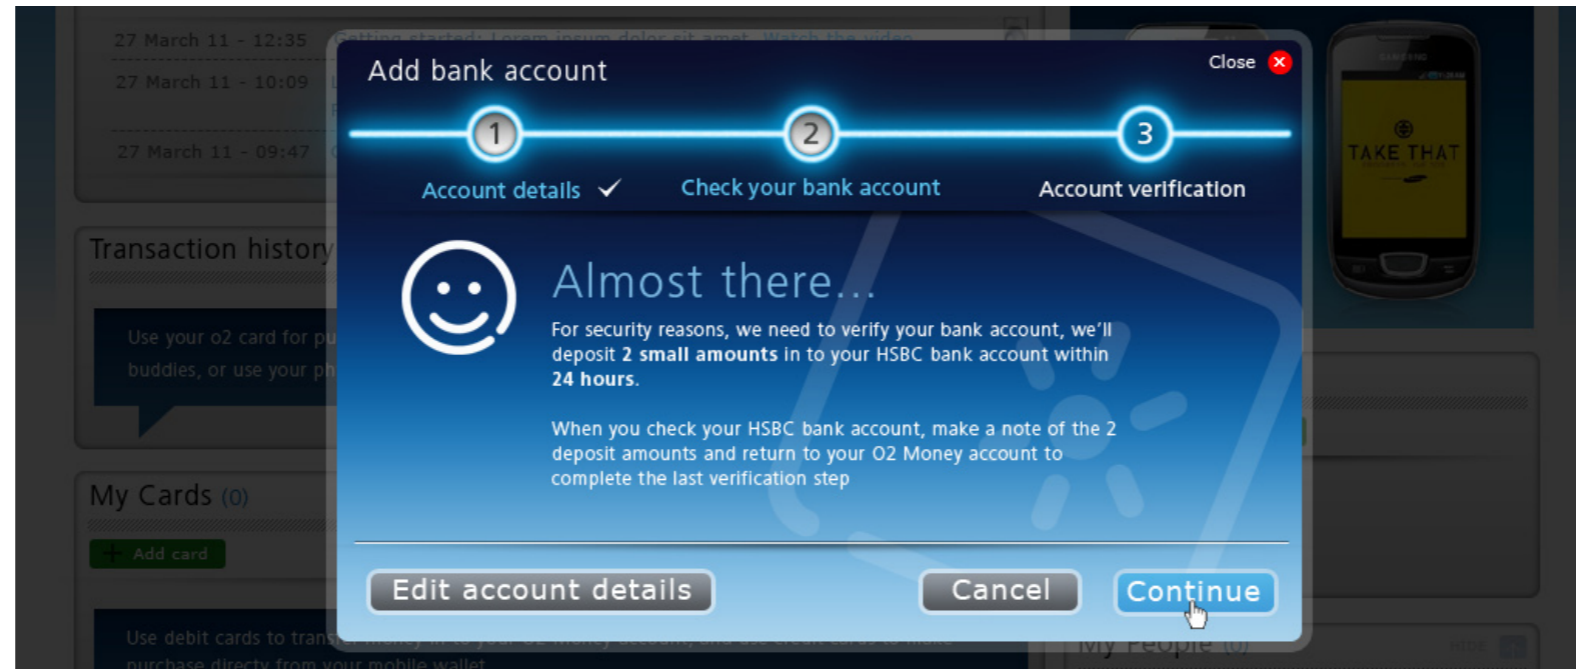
27 March 11 - 12:35
27 March 11 - 10:09
27 March 11 - 09:47

Transaction history

Use your o2 card for pu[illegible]
buddies, or use your ph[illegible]

My Cards (0)

Add card

Use debit cards to trans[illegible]
purchase directly from your mobile wallet

TAKE THAT

My People (0)

Add bank account

Close

1
Account details ✓

2
Check your bank account

3
Account verification

Almost there...

For security reasons, we need to verify your bank account, we'll deposit **2 small amounts** in to your HSBC bank account within **24 hours**.

When you check your HSBC bank account, make a note of the 2 deposit amounts and return to your O2 Money account to complete the last verification step

Edit account details

Cancel

Continue